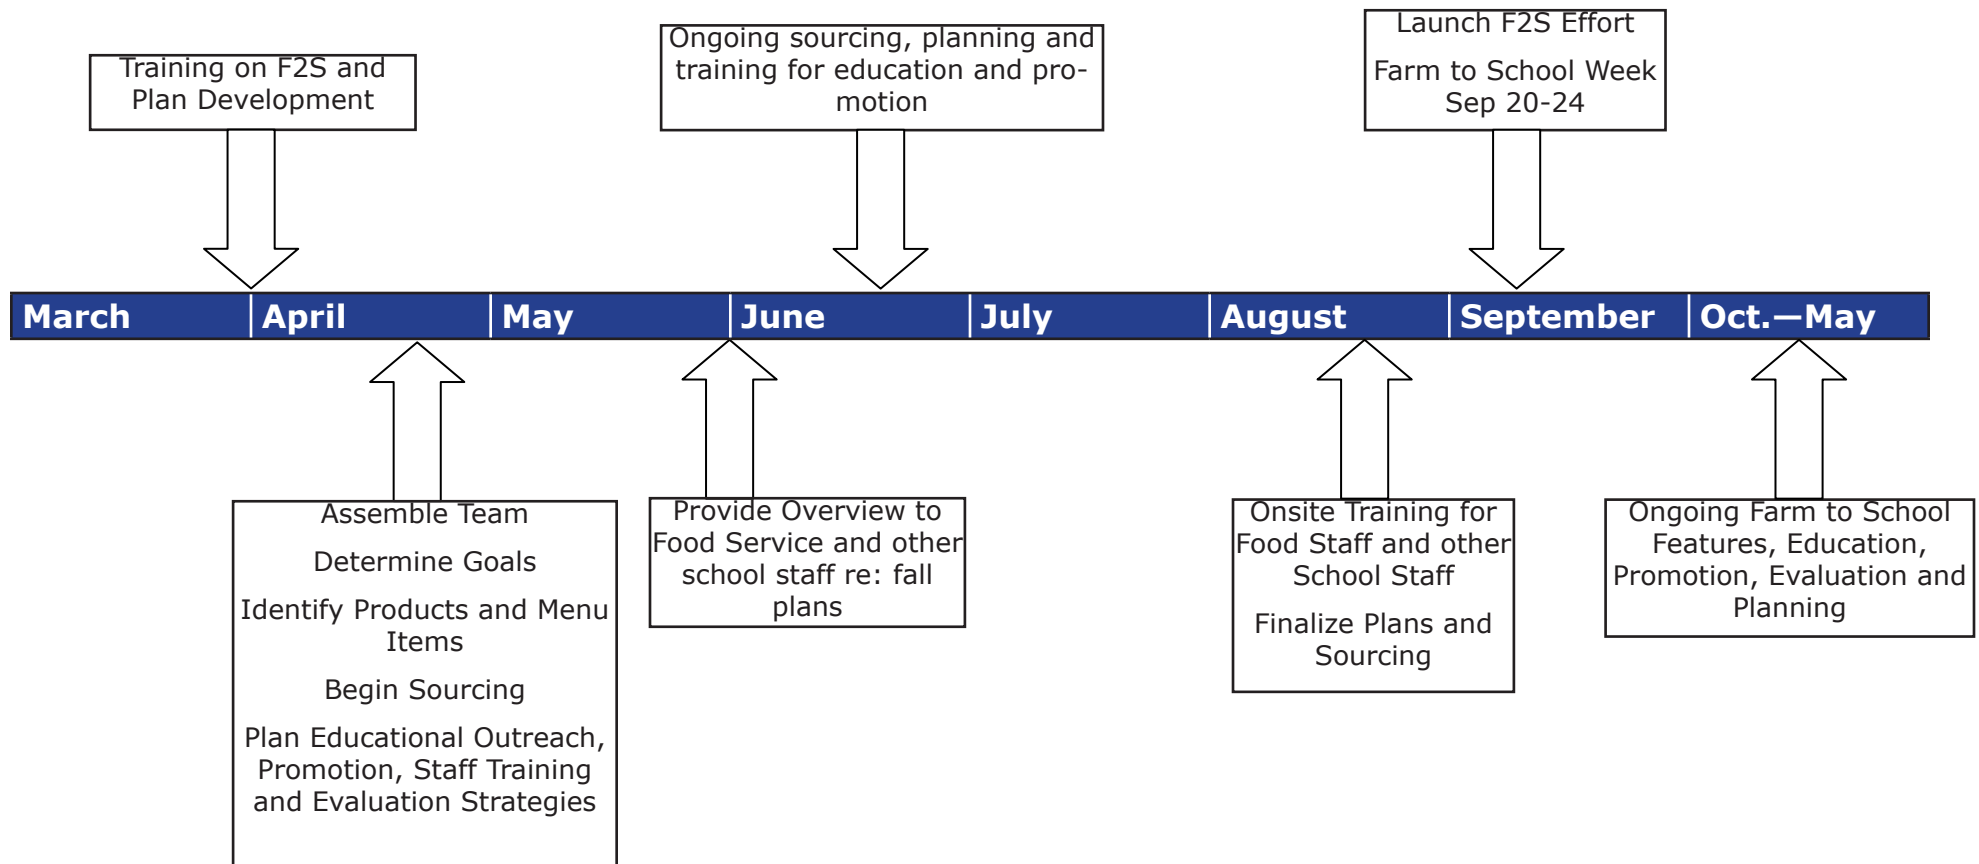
Training on F2S and Plan Development

Ongoing sourcing, planning and training for education and promotion

Launch F2S Effort

Farm to School Week Sep 20-24

March

April

May

June

July

August

September

Oct.—May

Assemble Team

Determine Goals

Identify Products and Menu Items

Begin Sourcing

Plan Educational Outreach, Promotion, Staff Training and Evaluation Strategies

Provide Overview to Food Service and other school staff re: fall plans

Onsite Training for Food Staff and other School Staff

Finalize Plans and Sourcing

Ongoing Farm to School Features, Education, Promotion, Evaluation and Planning